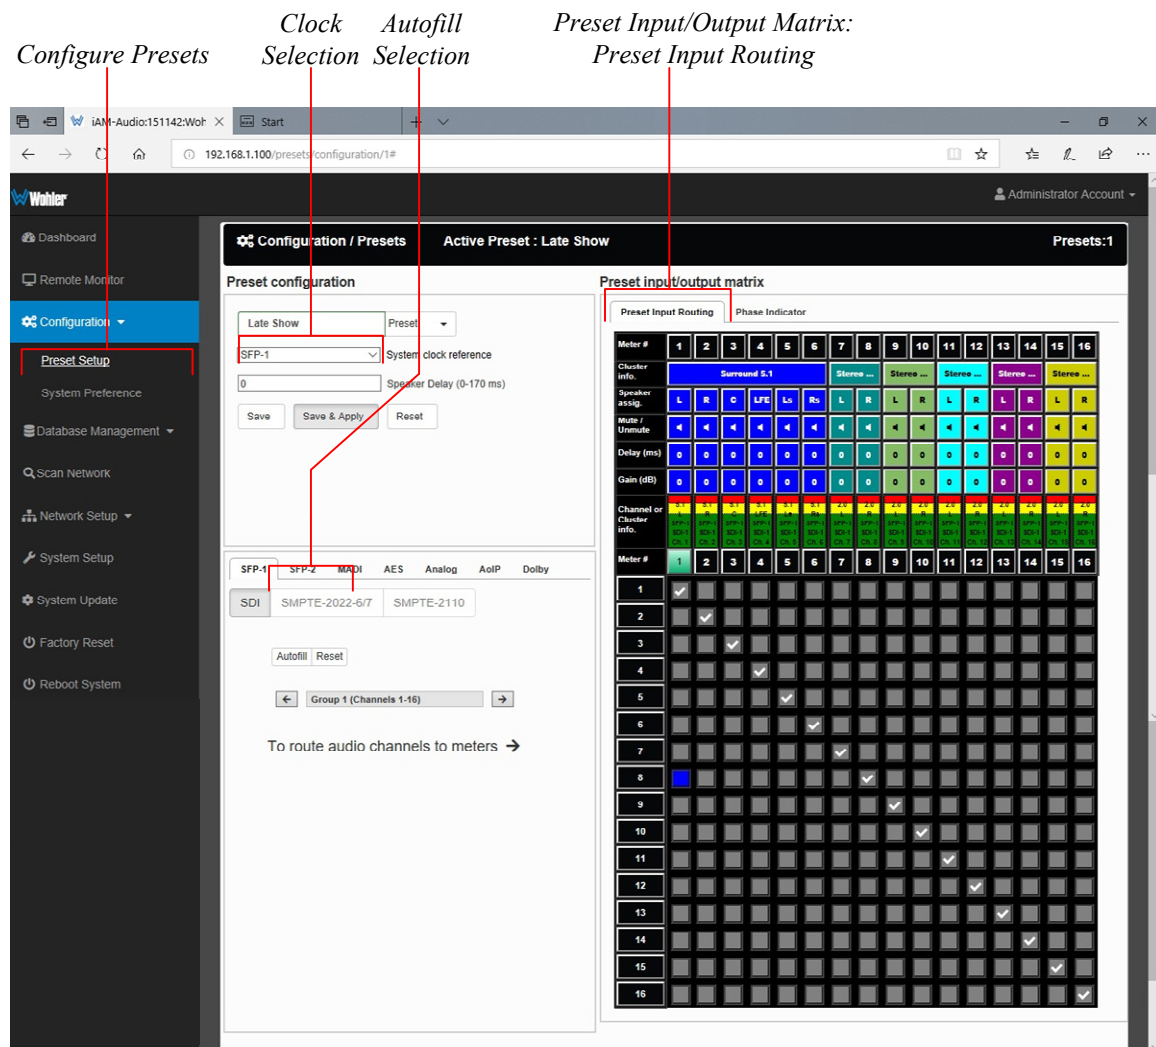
Configure Presets

Clock Selection

Autofill Selection

Preset Input/Output Matrix: Preset Input Routing

iAM-Audio:151142:Woh
Start
192.168.1.100/presets/configuration/1#

Wohler
Administrator Account

Dashboard
Remote Monitor
Configuration
Preset Setup
System Preference
Database Management
Scan Network
Network Setup
System Setup
System Update
Factory Reset
Reboot System

Configuration / Presets
Active Preset : Late Show
Presets:1

Preset configuration

Late Show
Preset
SFP-1
System clock reference
0
Speaker Delay (0-170 ms)
Save
Save & Apply
Reset

SFP-1
SFP-2
MADI
AES
Analog
AoIP
Dolby

SDI
SMPTE-2022-6/7
SMPTE-2110

Autofill
Reset

Group 1 (Channels 1-16)

To route audio channels to meters

Preset input/output matrix

Preset Input Routing
Phase Indicator

| Meter # | 1 | 2 | 3 | 4 | 5 | 6 | 7 | 8 | 9 | 10 | 11 | 12 | 13 | 14 | 15 | 16 |
|---|---|---|---|---|---|---|---|---|---|---|---|---|---|---|---|---|
| Cluster info. | Surround 5.1 | | | | | | Stereo ... | | Stereo ... | | Stereo ... | | Stereo ... | | Stereo ... | |
| Speaker assig. | L | R | C | LFE | Ls | Rs | L | R | L | R | L | R | L | R | L | R |
| Mute / Unmute | | | | | | | | | | | | | | | | |
| Delay (ms) | 0 | 0 | 0 | 0 | 0 | 0 | 0 | 0 | 0 | 0 | 0 | 0 | 0 | 0 | 0 | 0 |
| Gain (dB) | 0 | 0 | 0 | 0 | 0 | 0 | 0 | 0 | 0 | 0 | 0 | 0 | 0 | 0 | 0 | 0 |
| Channel or Cluster info. | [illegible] | | | | | | | | | | | | | | | |
| Meter # | 1 | 2 | 3 | 4 | 5 | 6 | 7 | 8 | 9 | 10 | 11 | 12 | 13 | 14 | 15 | 16 |

1
2
3
4
5
6
7
8
9
10
11
12
13
14
15
16